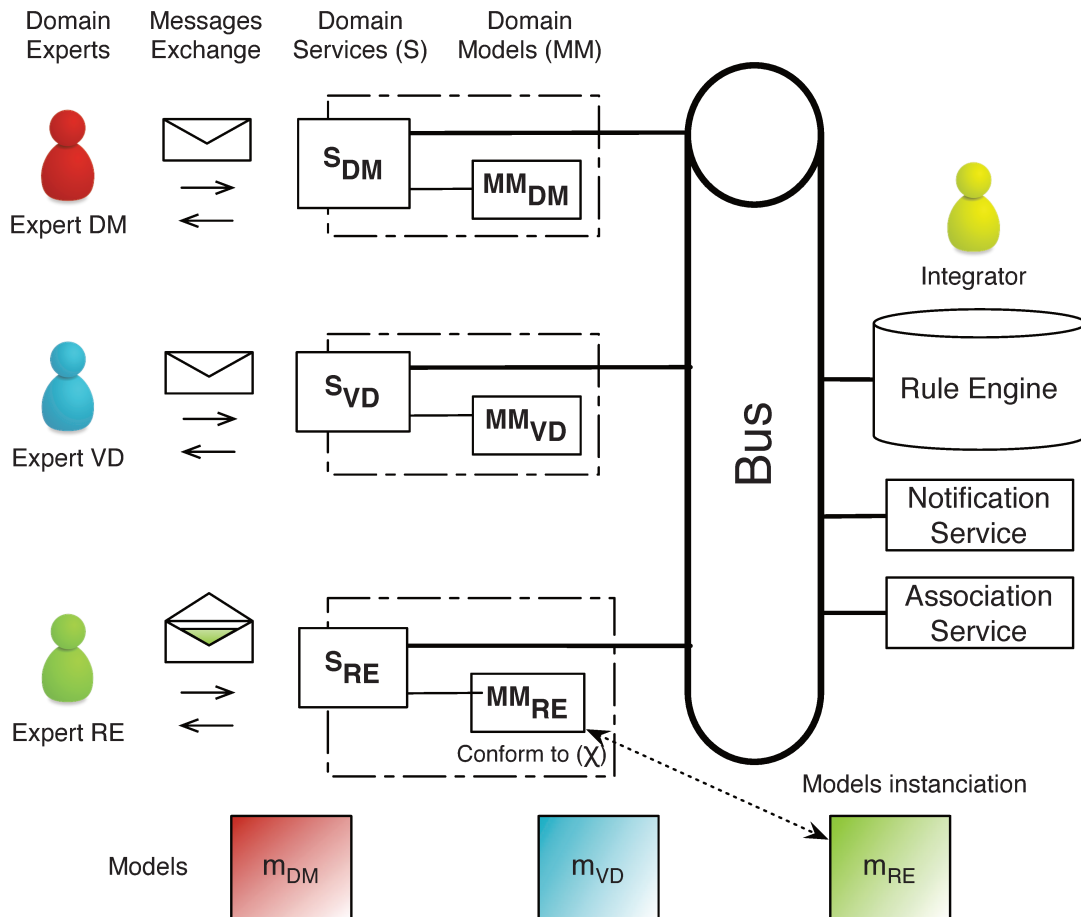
Domain Experts

Messages Exchange

Domain Services (S)

Domain Models (MM)

$S_{DM}$

$MM_{DM}$

Expert DM

$S_{VD}$

$MM_{VD}$

Expert VD

$S_{RE}$

$MM_{RE}$

Conform to (χ)

Expert RE

Bus

Integrator

Rule Engine

Notification Service

Association Service

Models instanciation

Models

$m_{DM}$

$m_{VD}$

$m_{RE}$